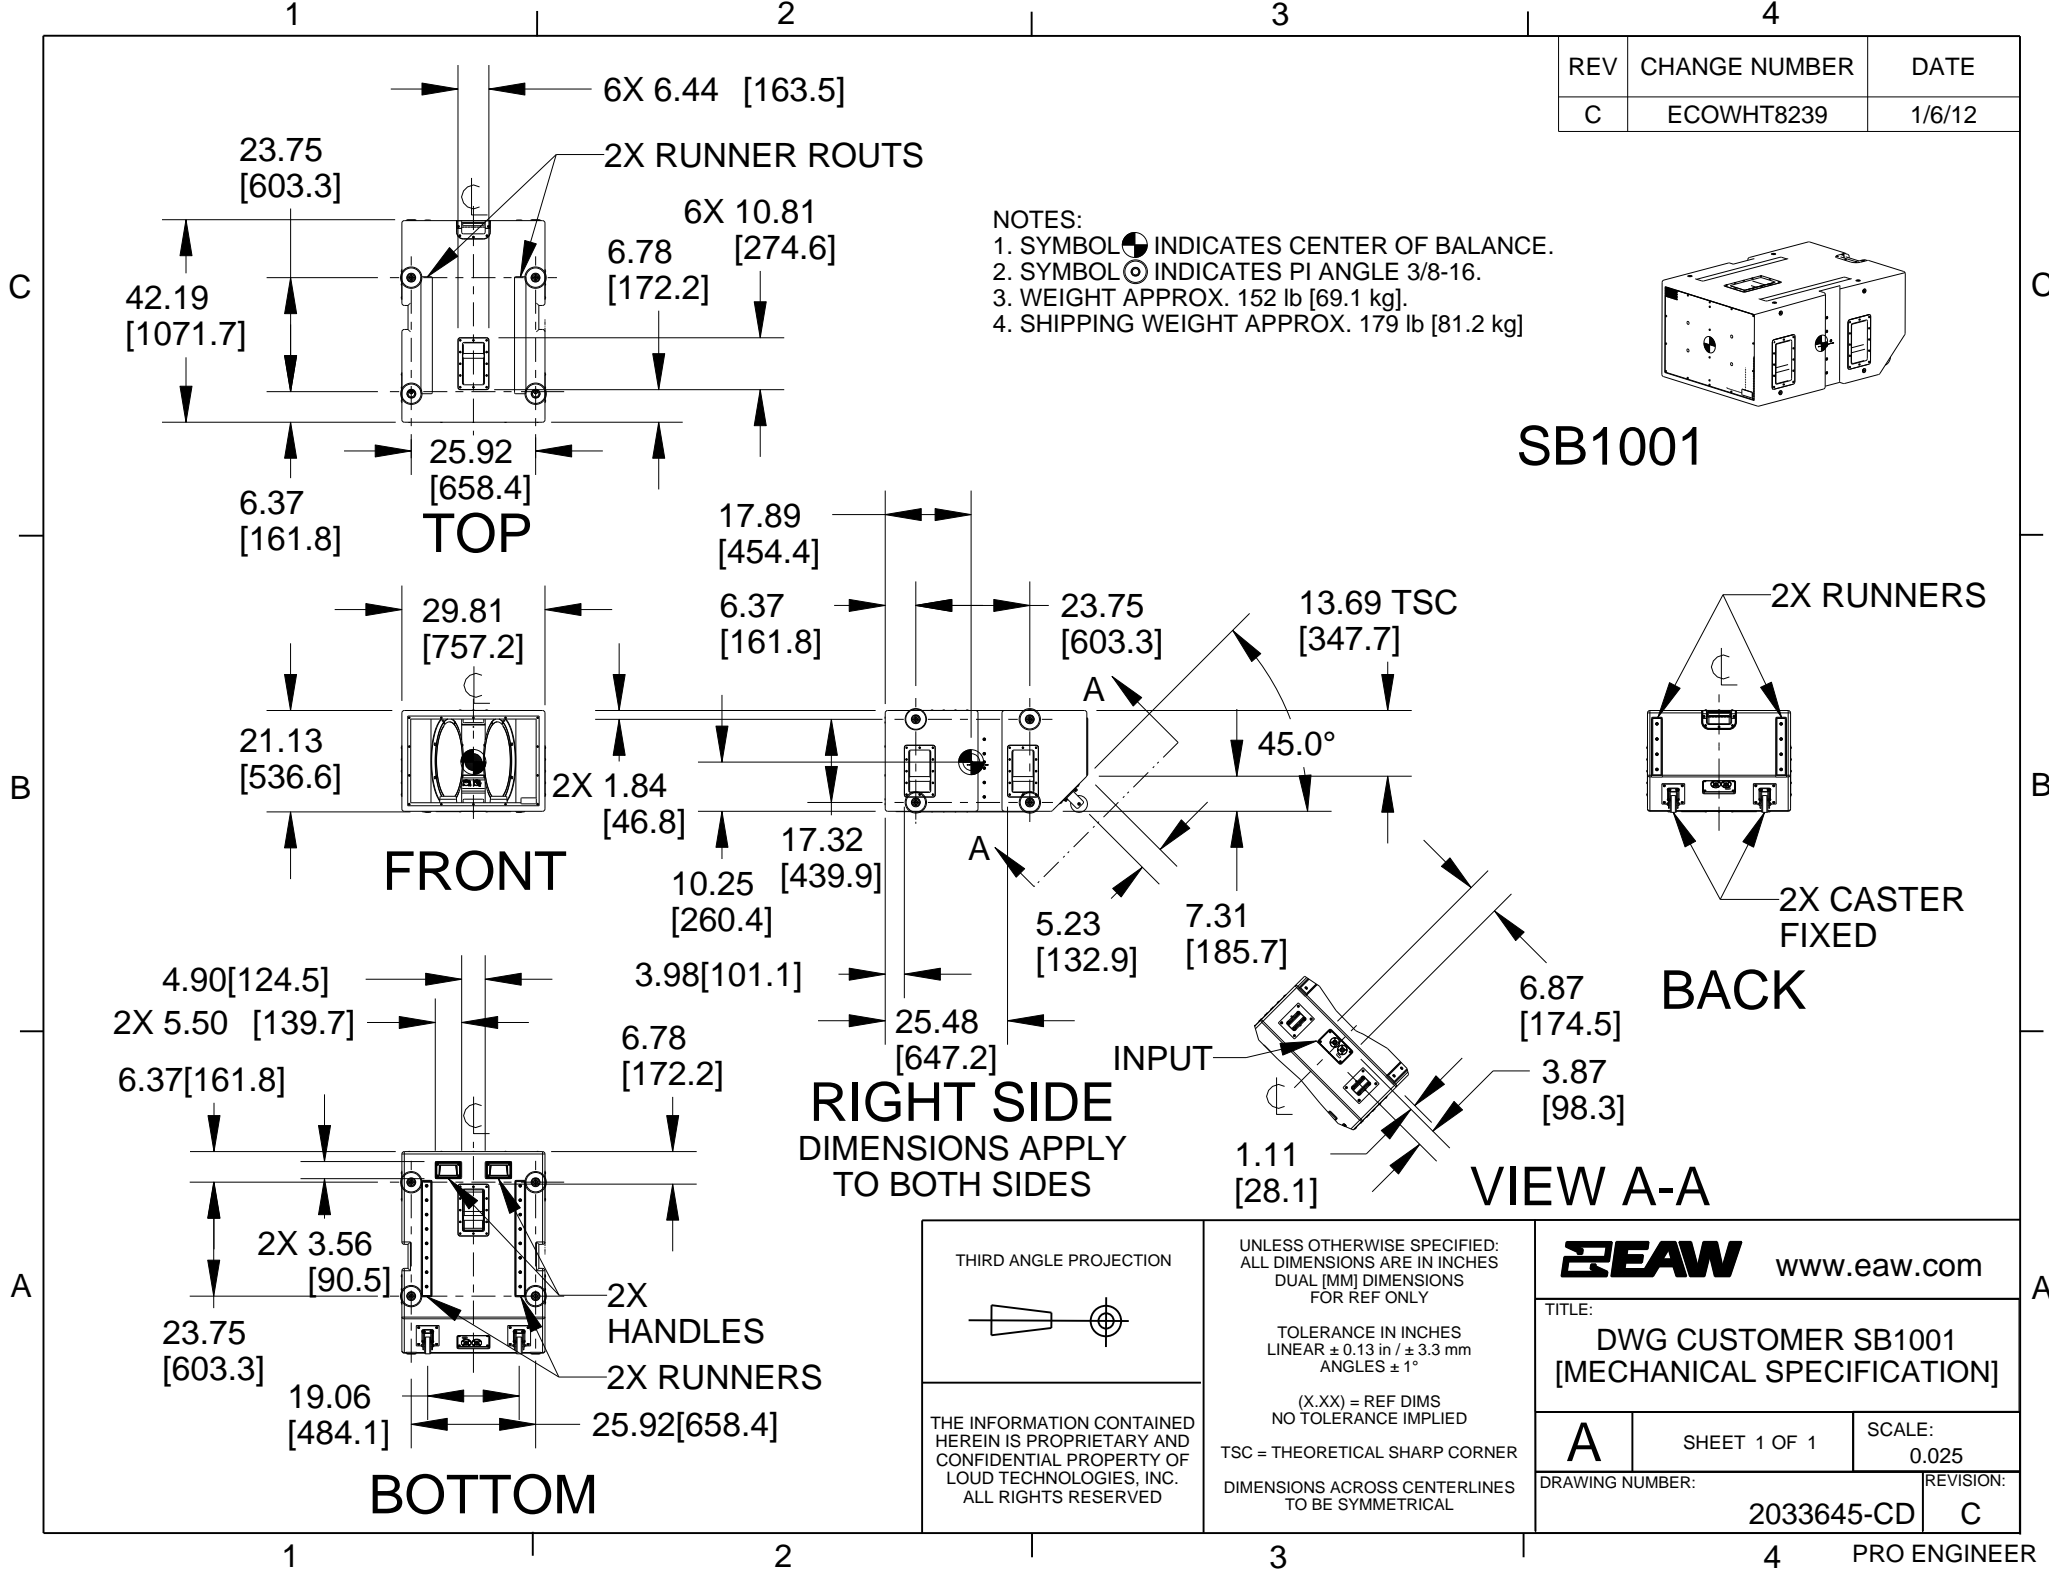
1 2 3 4

| REV | CHANGE NUMBER | DATE |
|---|---|---|
| C | ECOWHT8239 | 1/6/12 |

6X 6.44 [163.5]

23.75 [603.3]

2X RUNNER ROUTS

6X 10.81 [274.6]

6.78 [172.2]

42.19 [1071.7]

25.92 [658.4]

6.37 [161.8]

TOP

NOTES:
1. SYMBOL INDICATES CENTER OF BALANCE.
2. SYMBOL INDICATES PI ANGLE 3/8-16.
3. WEIGHT APPROX. 152 lb [69.1 kg].
4. SHIPPING WEIGHT APPROX. 179 lb [81.2 kg]

SB1001

C C

17.89 [454.4]

29.81 [757.2]

6.37 [161.8]

23.75 [603.3]

13.69 TSC [347.7]

2X RUNNERS

A

21.13 [536.6]

2X 1.84 [46.8]

45.0°

B B

17.32 [439.9]

A

10.25 [260.4]

FRONT

5.23 [132.9]

7.31 [185.7]

2X CASTER FIXED

4.90[124.5]

3.98[101.1]

6.87 [174.5]

BACK

2X 5.50 [139.7]

25.48 [647.2]

6.78 [172.2]

INPUT

6.37[161.8]

RIGHT SIDE
DIMENSIONS APPLY TO BOTH SIDES

3.87 [98.3]

1.11 [28.1]

VIEW A-A

2X 3.56 [90.5]

2X HANDLES

23.75 [603.3]

2X RUNNERS

19.06 [484.1]

25.92[658.4]

BOTTOM

A A

THIRD ANGLE PROJECTION

THE INFORMATION CONTAINED HEREIN IS PROPRIETARY AND CONFIDENTIAL PROPERTY OF LOUD TECHNOLOGIES, INC. ALL RIGHTS RESERVED

UNLESS OTHERWISE SPECIFIED: ALL DIMENSIONS ARE IN INCHES DUAL [MM] DIMENSIONS FOR REF ONLY

TOLERANCE IN INCHES LINEAR ± 0.13 in / ± 3.3 mm ANGLES ± 1°

(X.XX) = REF DIMS NO TOLERANCE IMPLIED

TSC = THEORETICAL SHARP CORNER

DIMENSIONS ACROSS CENTERLINES TO BE SYMMETRICAL

EAW www.eaw.com

TITLE:
DWG CUSTOMER SB1001 [MECHANICAL SPECIFICATION]

A SHEET 1 OF 1 SCALE: 0.025

DRAWING NUMBER: 2033645-CD REVISION: C

1 2 3 4 PRO ENGINEER